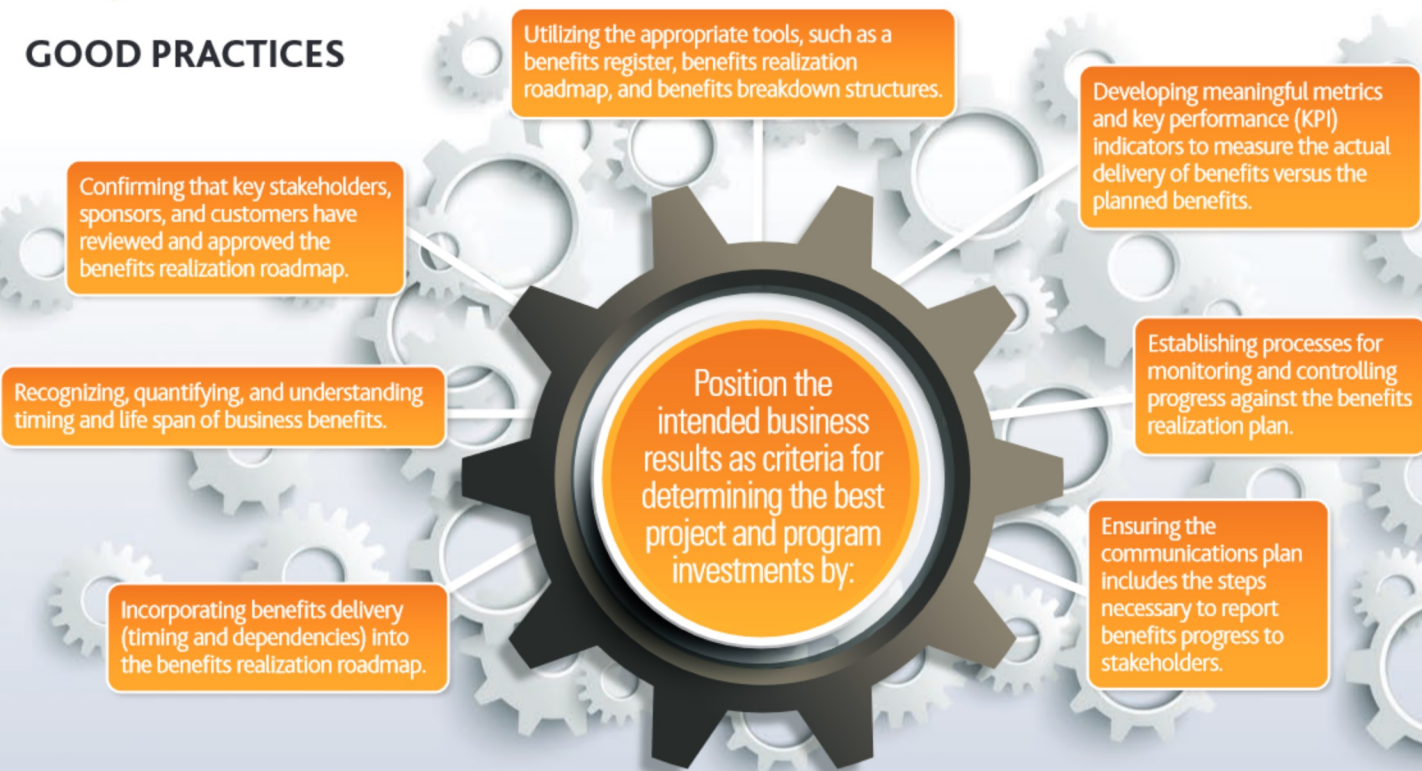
GOOD PRACTICES

Position the intended business results as criteria for determining the best project and program investments by:

Utilizing the appropriate tools, such as a benefits register, benefits realization roadmap, and benefits breakdown structures.

Developing meaningful metrics and key performance (KPI) indicators to measure the actual delivery of benefits versus the planned benefits.

Establishing processes for monitoring and controlling progress against the benefits realization plan.

Ensuring the communications plan includes the steps necessary to report benefits progress to stakeholders.

Incorporating benefits delivery (timing and dependencies) into the benefits realization roadmap.

Recognizing, quantifying, and understanding timing and life span of business benefits.

Confirming that key stakeholders, sponsors, and customers have reviewed and approved the benefits realization roadmap.